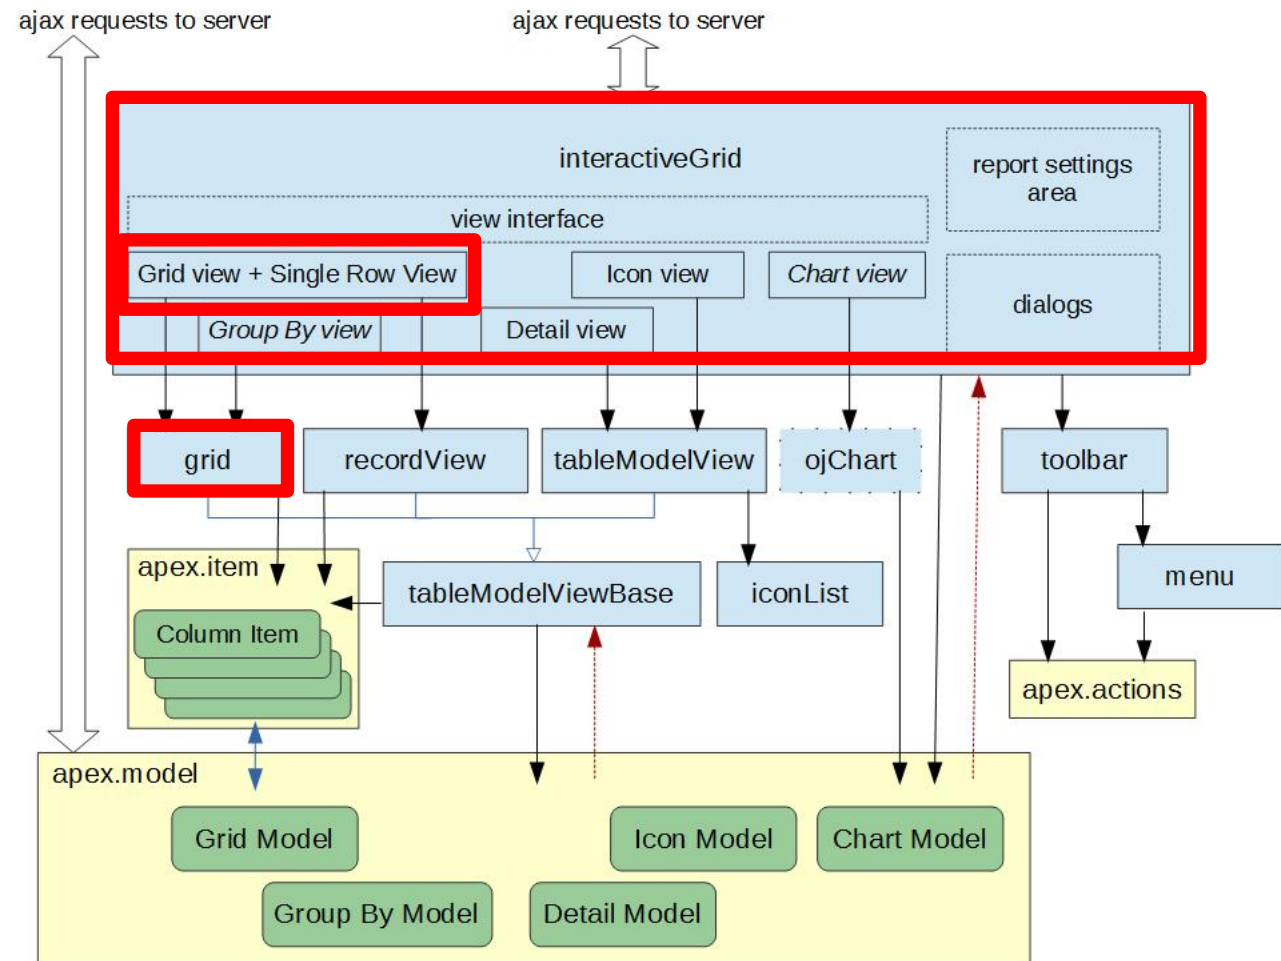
ajax requests to server

ajax requests to server

interactiveGrid

report settings area

view interface

Grid view + Single Row View

Icon view

Chart view

dialogs

Group By view

Detail view

grid

recordView

tableModelView

ojChart

toolbar

menu

apex.item

Column Item

tableModelViewBase

iconList

apex.actions

apex.model

Grid Model

Icon Model

Chart Model

Group By Model

Detail Model